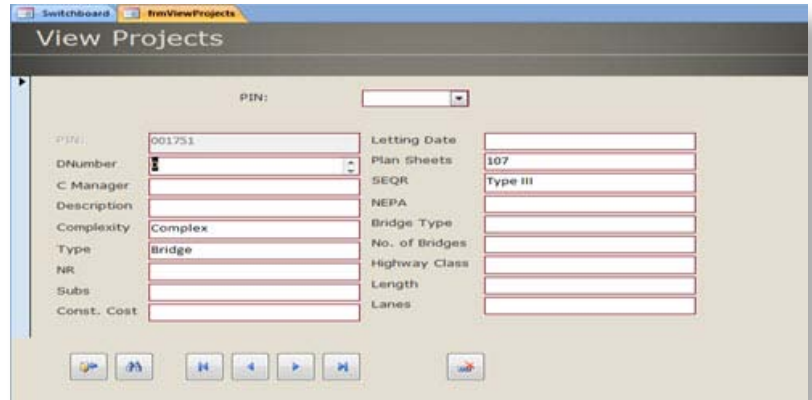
Switchboard | frmViewProjects

View Projects

PIN:

PIN: 001751
DNumber
C Manager
Description
Complexity Complex
Type Bridge
NR
Subs
Const. Cost

Letting Date
Plan Sheets 107
SEQR Type III
NEPA
Bridge Type
No. of Bridges
Highway Class
Length
Lanes